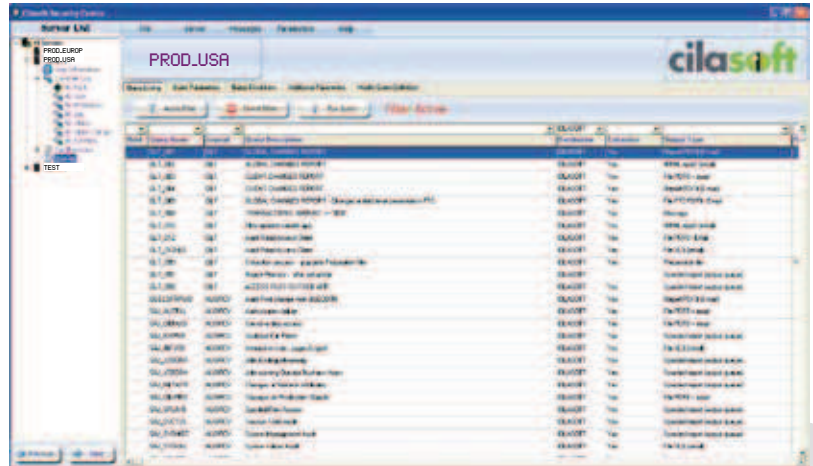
Cilasoft Security Centre

Server List

File Server Messages Parameters Help

PROD_EUROP
PROD_USA
TEST

PROD_USA

cilasoft

Base Query Data Tabulation Data Emitters Additional Parameters Audit Query Definition

Apply filter Cancel filter Run Query Filter Active

| Query Name | Journal | Query Description | Environment | Extraction | Output Type |
|---|---|---|---|---|---|
| GLT_001 | GBT | GLOBAL CHANGES REPORT | CILASOFT | Yes | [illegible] |
| GLT_002 | GBT | GLOBAL CHANGES REPORT | CILASOFT | Yes | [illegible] |
| GLT_003 | GBT | CLIENT CHANGES REPORT | CILASOFT | Yes | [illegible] |
| GLT_004 | GBT | CLIENT CHANGES REPORT | CILASOFT | Yes | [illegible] |
| GLT_005 | GBT | GLOBAL CHANGES REPORT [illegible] | CILASOFT | Yes | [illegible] |
| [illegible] | GBT | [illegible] | CILASOFT | Yes | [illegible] |
| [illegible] | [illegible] | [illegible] | CILASOFT | Yes | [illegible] |